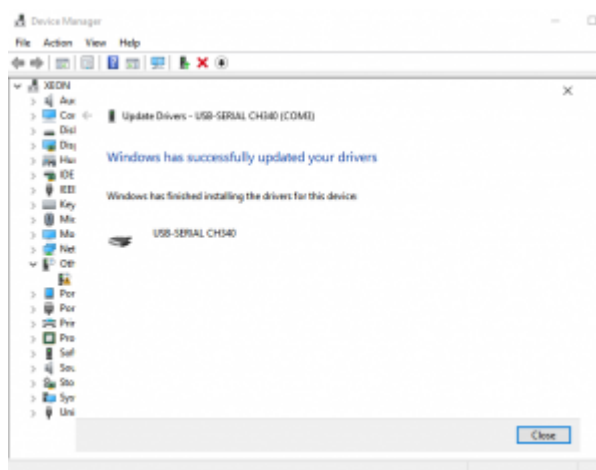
Device Manager

File Action View Help

XEON
Au
Con
Disl
Disp
Hu
IDE
IEE
Key
Mic
Mo
Net
Oth
Por
Por
Prin
Pro
Sof
Sou
Sto
Sys
Uni

×

Update Drivers - USB-SERIAL CH340 (COM3)

Windows has successfully updated your drivers

Windows has finished installing the drivers for this device:

USB-SERIAL CH340

Close